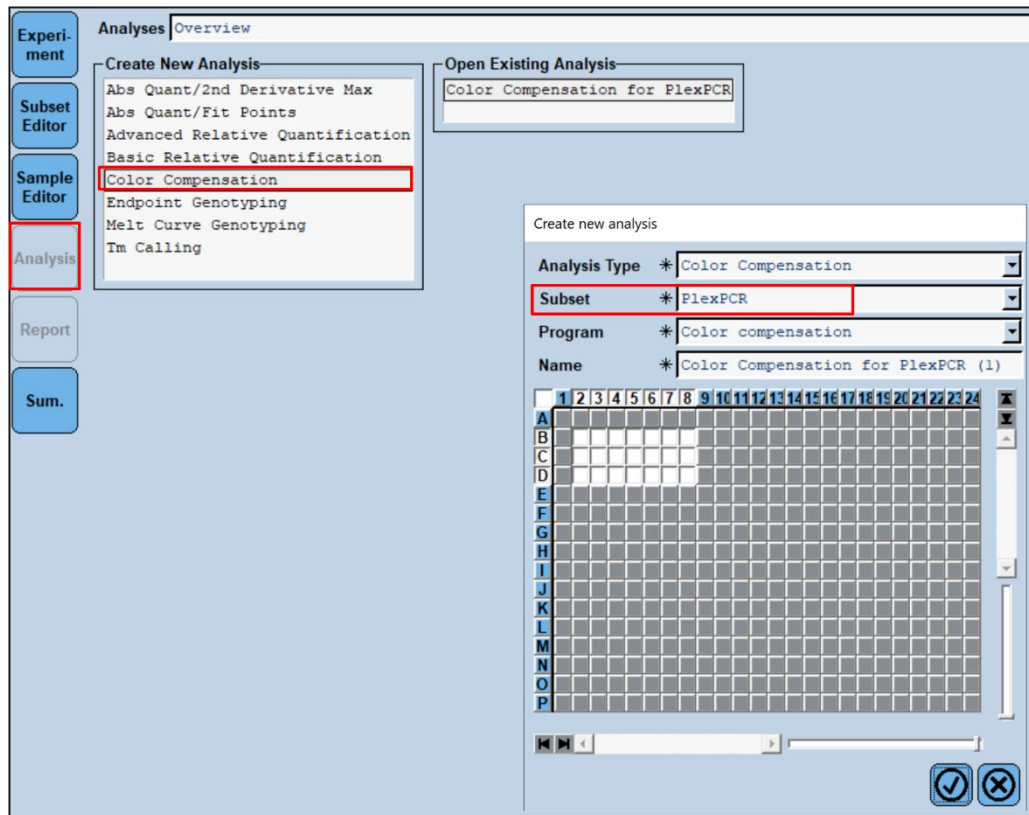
Experiment

Subset Editor

Sample Editor

Analysis

Report

Sum.

Analyses Overview

Create New Analysis

Abs Quant/2nd Derivative Max
Abs Quant/Fit Points
Advanced Relative Quantification
Basic Relative Quantification
Color Compensation
Endpoint Genotyping
Melt Curve Genotyping
Tm Calling

Open Existing Analysis

Color Compensation for PlexPCR

Create new analysis

| Analysis Type | * Color Compensation |
|---|---|
| Subset | * PlexPCR |
| Program | * Color compensation |
| Name | * Color Compensation for PlexPCR (1) |

1 2 3 4 5 6 7 8 9 10 11 12 13 14 15 16 17 18 19 20 21 22 23 24

A
B
C
D
E
F
G
H
I
J
K
L
M
N
O
P